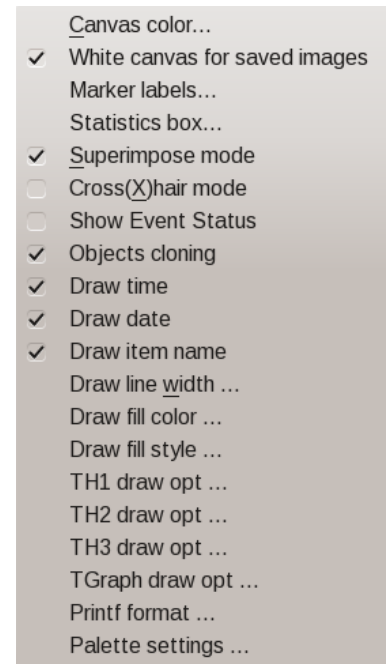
Canvas color...
✓ White canvas for saved images
Marker labels...
Statistics box...
✓ Superimpose mode
Cross(X)hair mode
Show Event Status
✓ Objects cloning
✓ Draw time
✓ Draw date
✓ Draw item name
Draw line width ...
Draw fill color ...
Draw fill style ...
TH1 draw opt ...
TH2 draw opt ...
TH3 draw opt ...
TGraph draw opt ...
Printf format ...
Palette settings ...